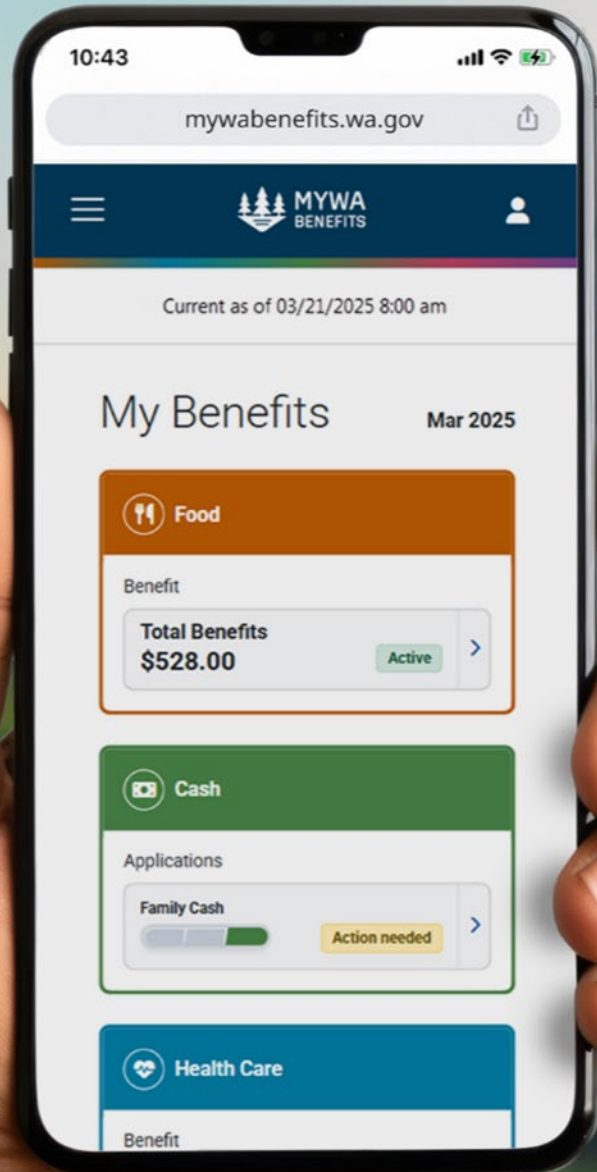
10:43

mywabenefits.wa.gov

MYWA BENEFITS

Current as of 03/21/2025 8:00 am

My Benefits

Mar 2025

Food

Benefit

Total Benefits

$528.00

Active

Cash

Applications

Family Cash

Action needed

Health Care

Benefit